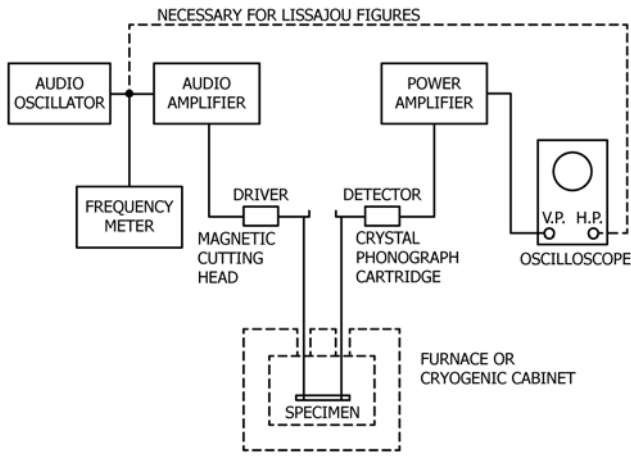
NECESSARY FOR LISSAJOU FIGURES

AUDIO OSCILLATOR

AUDIO AMPLIFIER

POWER AMPLIFIER

FREQUENCY METER

DRIVER

DETECTOR

MAGNETIC CUTTING HEAD

CRYSTAL PHONOGRAPH CARTRIDGE

V.P.

H.P.

OSCILLOSCOPE

FURNACE OR CRYOGENIC CABINET

SPECIMEN